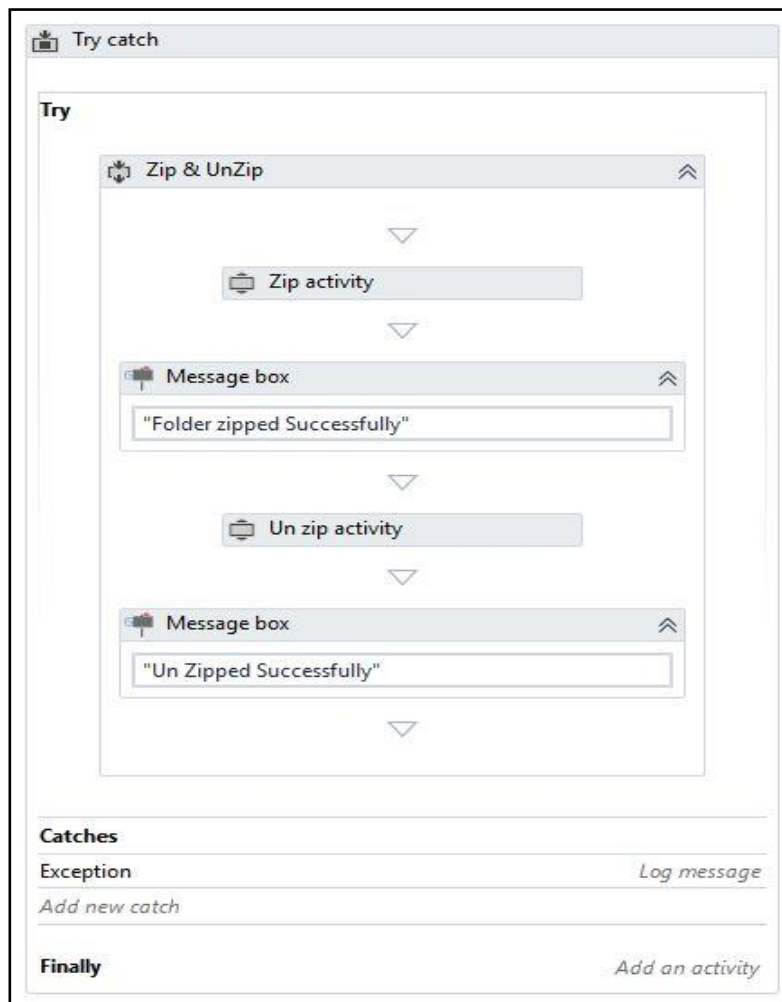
Try catch

Try

Zip & UnZip

Zip activity

Message box

"Folder zipped Successfully"

Un zip activity

Message box

"Un Zipped Successfully"

Catches

Exception | Log message

Add new catch

Finally | Add an activity